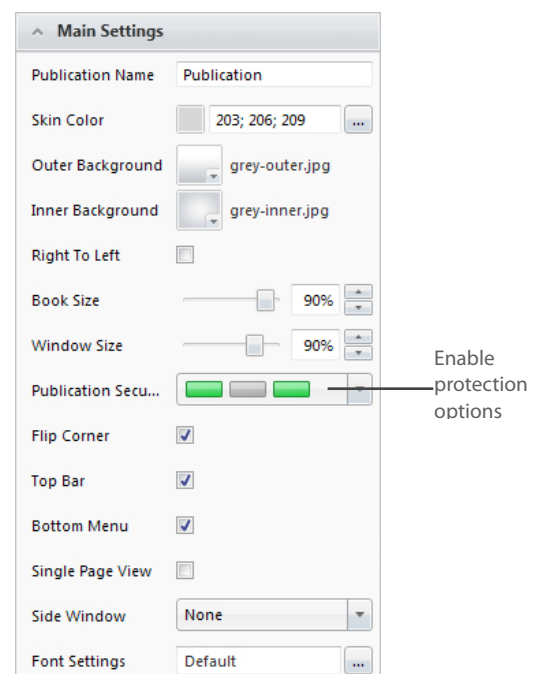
Main Settings

Publication Name | Publication

Skin Color | 203; 206; 209 | ...

Outer Background | grey-outer.jpg

Inner Background | grey-inner.jpg

Right To Left

Book Size | 90%

Window Size | 90%

Publication Secu...

Enable protection options

Flip Corner

Top Bar

Bottom Menu

Single Page View

Side Window | None

Font Settings | Default | ...